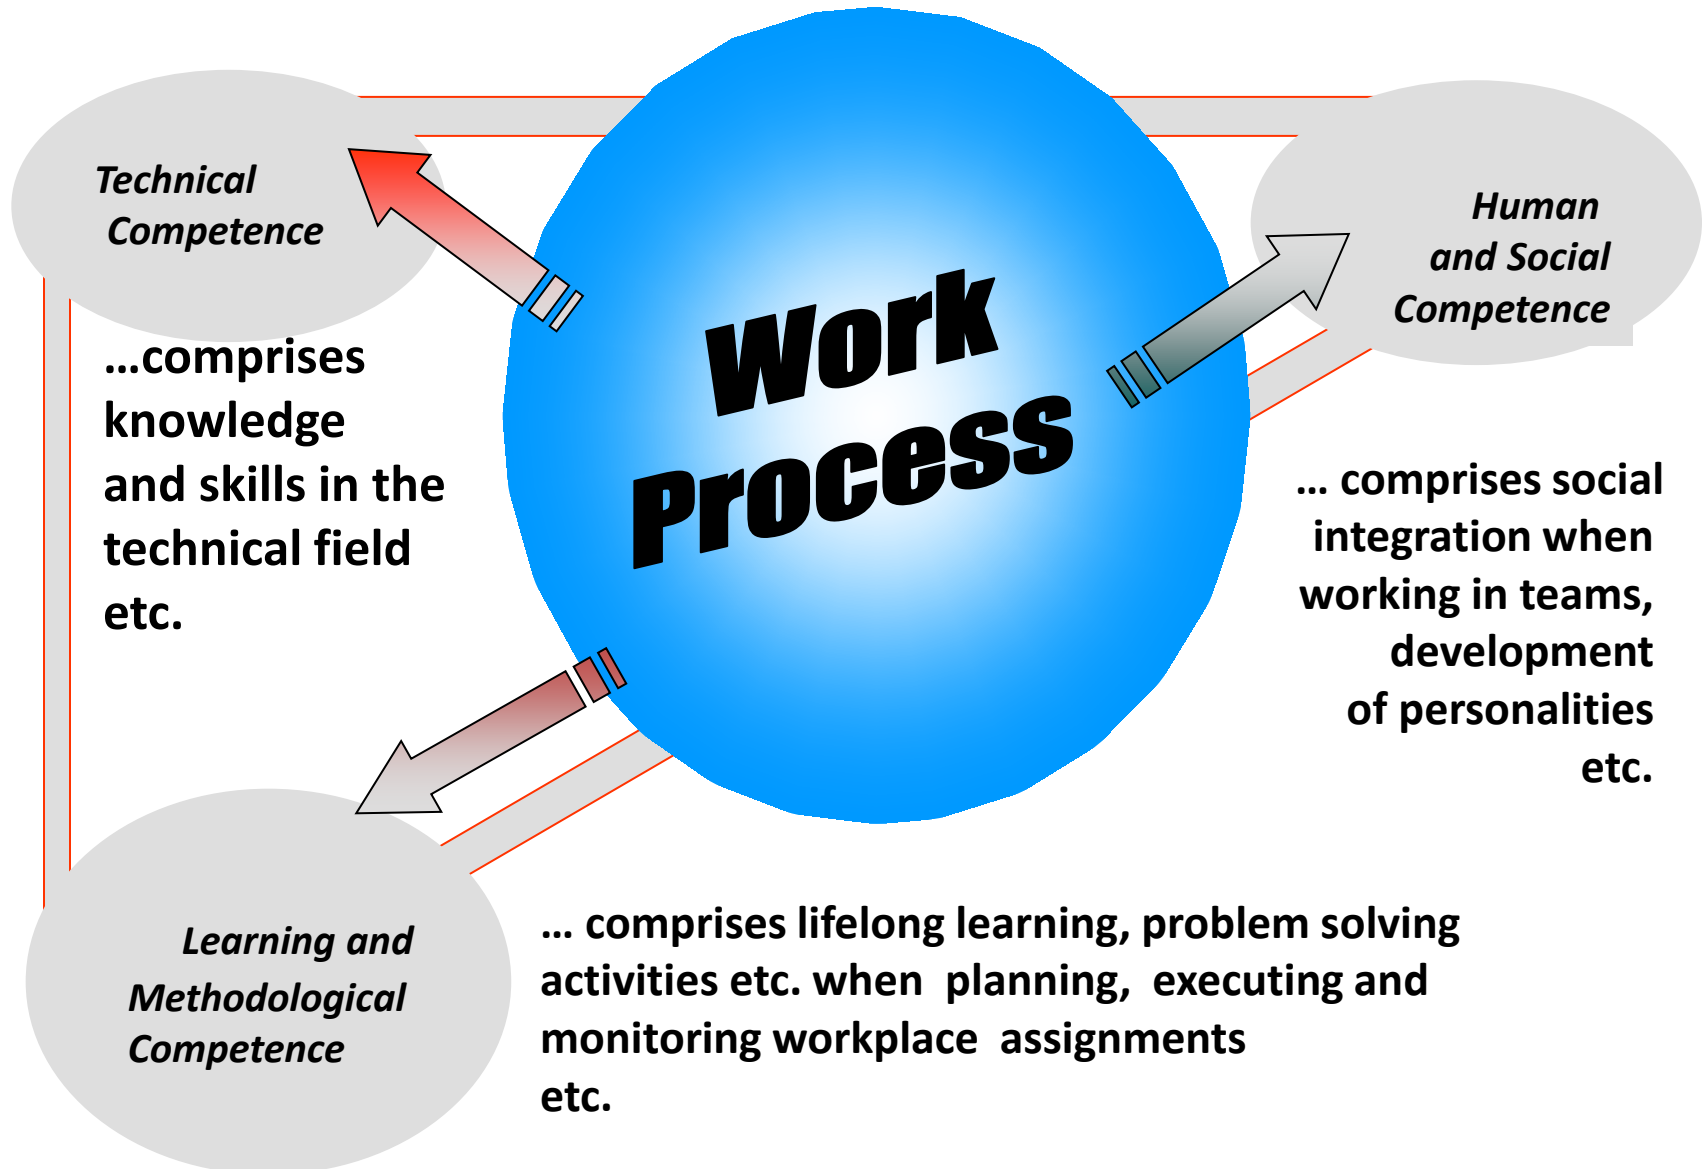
Technical Competence

...comprises knowledge and skills in the technical field etc.

Work Process

Human and Social Competence

... comprises social integration when working in teams, development of personalities etc.

Learning and Methodological Competence

... comprises lifelong learning, problem solving activities etc. when planning, executing and monitoring workplace assignments etc.